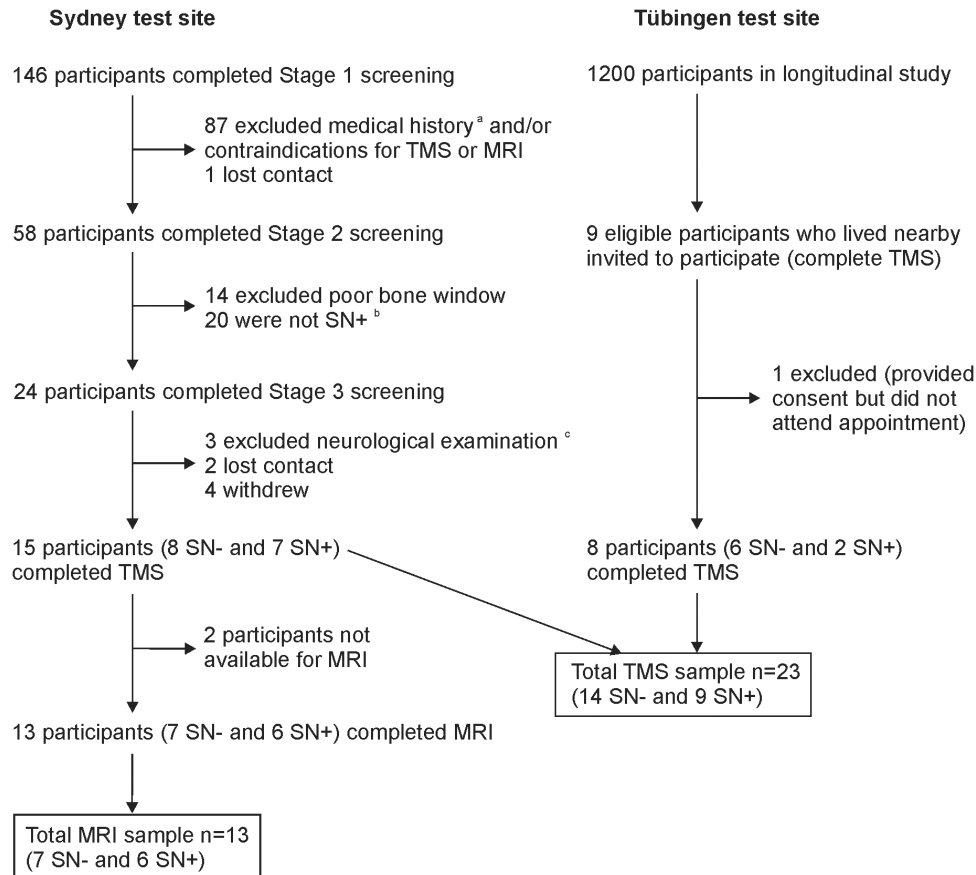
Sydney test site

Tübingen test site

146 participants completed Stage 1 screening

87 excluded medical history $^{a}$ and/or contraindications for TMS or MRI
1 lost contact

58 participants completed Stage 2 screening

14 excluded poor bone window
20 were not SN+ $^{b}$

24 participants completed Stage 3 screening

3 excluded neurological examination $^{c}$
2 lost contact
4 withdrew

15 participants (8 SN- and 7 SN+) completed TMS

2 participants not available for MRI

13 participants (7 SN- and 6 SN+) completed MRI

Total MRI sample n=13
(7 SN- and 6 SN+)

1200 participants in longitudinal study

9 eligible participants who lived nearby invited to participate (complete TMS)

1 excluded (provided consent but did not attend appointment)

8 participants (6 SN- and 2 SN+) completed TMS

Total TMS sample n=23
(14 SN- and 9 SN+)